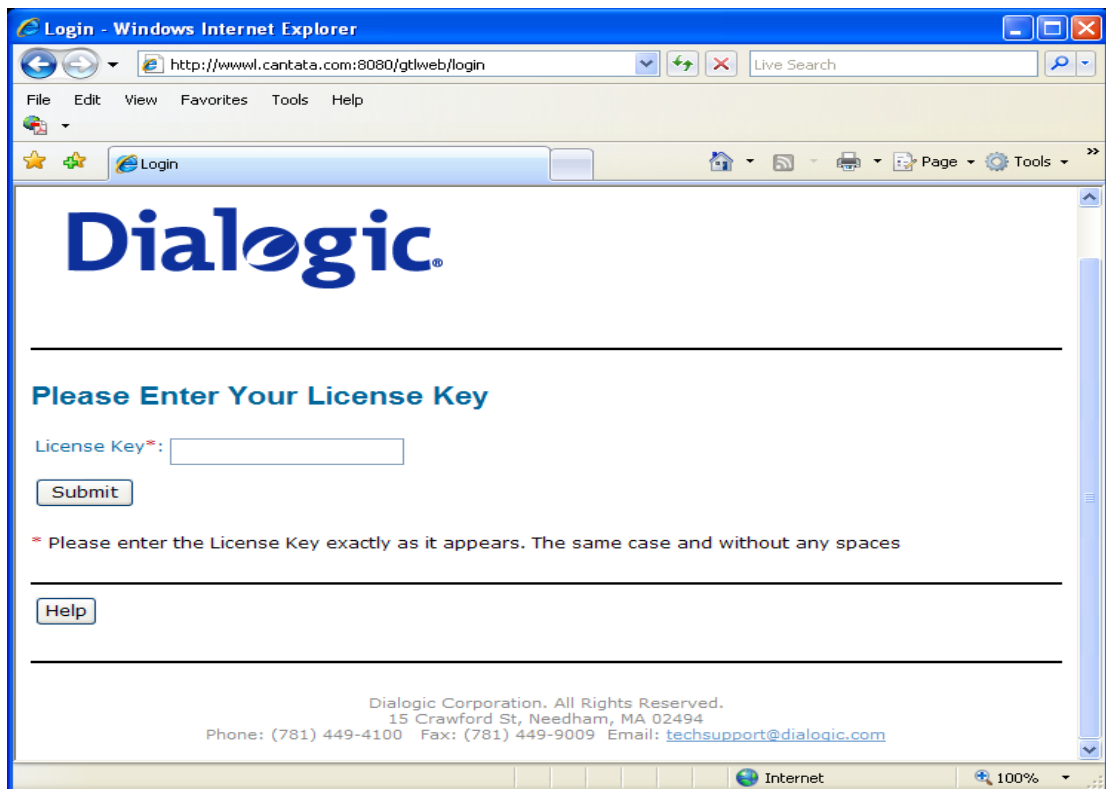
Login - Windows Internet Explorer

http://wwwl.cantata.com:8080/gtlweb/login

Live Search

File Edit View Favorites Tools Help

Login

Page Tools

Dialogic.

Please Enter Your License Key

License Key*:

Submit

* Please enter the License Key exactly as it appears. The same case and without any spaces

Help

Dialogic Corporation. All Rights Reserved.
15 Crawford St, Needham, MA 02494
Phone: (781) 449-4100 Fax: (781) 449-9009 Email: techsupport@dialogic.com

Internet

100%